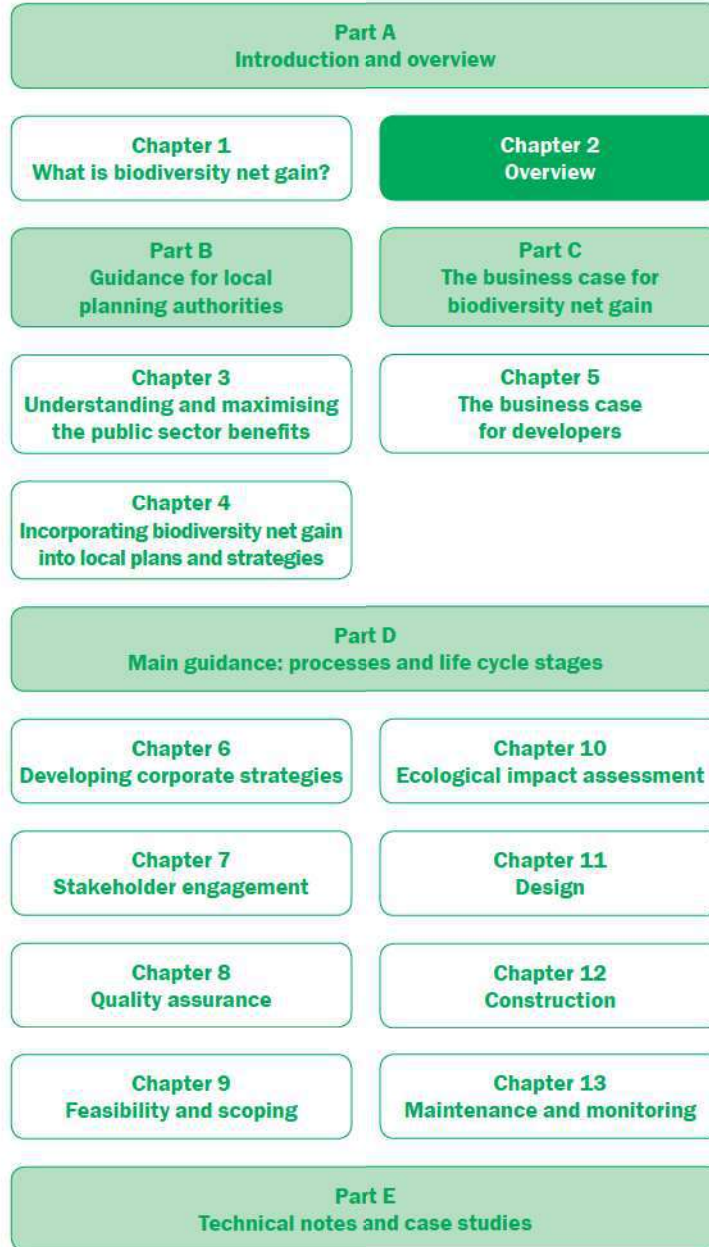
Part A
Introduction and overview

Chapter 1
What is biodiversity net gain?

Chapter 2
Overview

Part B
Guidance for local planning authorities

Part C
The business case for biodiversity net gain

Chapter 3
Understanding and maximising the public sector benefits

Chapter 5
The business case for developers

Chapter 4
Incorporating biodiversity net gain into local plans and strategies

Part D
Main guidance: processes and life cycle stages

Chapter 6
Developing corporate strategies

Chapter 10
Ecological impact assessment

Chapter 7
Stakeholder engagement

Chapter 11
Design

Chapter 8
Quality assurance

Chapter 12
Construction

Chapter 9
Feasibility and scoping

Chapter 13
Maintenance and monitoring

Part E
Technical notes and case studies